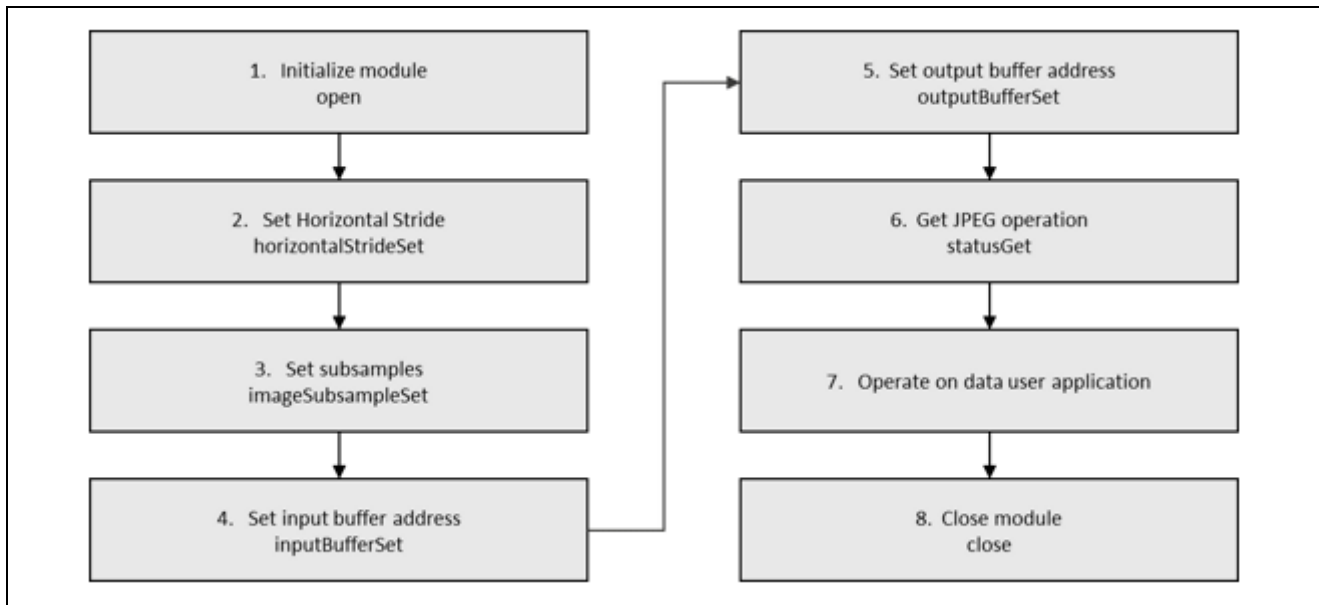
1. Initialize module
open

2. Set Horizontal Stride
horizontalStrideSet

3. Set subsamples
imageSubsampleSet

4. Set input buffer address
inputBufferSet

5. Set output buffer address
outputBufferSet

6. Get JPEG operation
statusGet

7. Operate on data user application

8. Close module
close